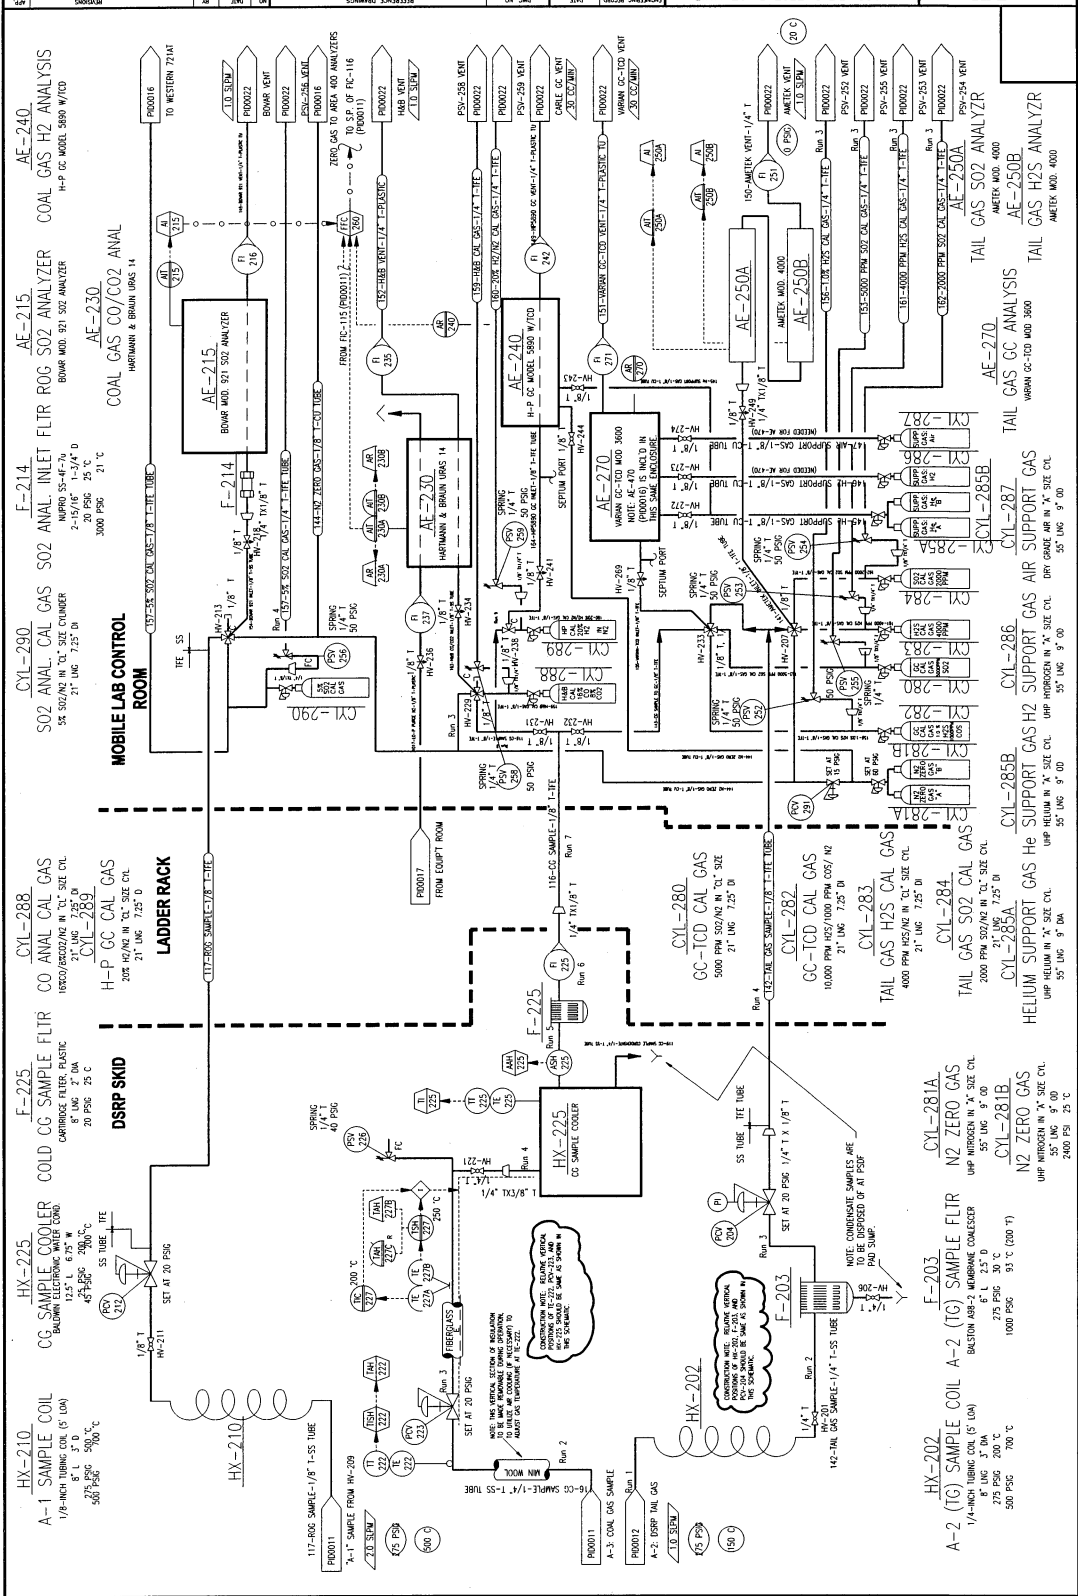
HX-210
A-1 SAMPLE COIL
1/8-INCH TUBING COIL (5' LOA)
8' LNG 3' D
275 PSIG 500 °C
500 PSIG 700 °C

HX-225
CG SAMPLE COOLER
BALDWIN ELECT'L ELECTRONIC WATER COND.
8" 6.75" W
25 PSIG 200 °C
45 PSIG 5 °C

F-225
COLD CG SAMPLE FLTR
CARTRIDGE FILTER, PLASTIC
8" LNG 2" DIA
20 PSIG 25 C

CYL-288
CO ANAL CAL GAS
16%CO/8%CO2/N2 IN "CL" SIZE CYL
21" LNG 7.25" DI
CYL-289
H-P GC CAL GAS
20% H2/N2 IN "CL" SIZE CYL
21" LNG 7.25" DI

CYL-290
SO2 ANAL. CAL GAS
5% SO2/N2 IN "CL" SIZE CYLINDER
21" LNG 7.25" DI

F-214
SO2 ANAL. INLET FLTR
NUPRO SS-4F-7u
2-15/16" 1-3/4" D
20 PSIG 25 °C
3000 PSIG 21 °C

AE-215
ROG SO2 ANALYZER
BOVAR MOD. 921 SO2 ANALYZER
AE-230
COAL GAS CO/CO2 ANAL
HARTMANN & BRAUN URAS 14

AE-240
COAL GAS H2 ANALYSIS
H-P GC MODEL 5890 W/TCD

MOBILE LAB CONTROL ROOM
LADDER RACK
DSRP SKID

PID0016
TO WESTERN 721AT
1.0 SLPM
PID0022
BOVAR VENT
PSV-256 VENT
PID0016
ZERO GAS TO AREA 400 ANALYZERS
TO S.P. OF FIC-116 (PID0011)
FROM FIC-115 (PID0011)
H&B VENT
1.0 SLPM
PSV-258 VENT
PID0022
PSV-259 VENT
PID0022
CARLE GC VENT
30 CC/MIN
PID0022
VARIAN GC-TCD VENT
30 CC/MIN
150-AMETEK VENT-1/4" T
AMETEK VENT
1.0 SLPM
(0 PSIG)
PID0022
PSV-252 VENT
PID0022
PSV-255 VENT
PID0022
PSV-253 VENT
PID0022
PSV-254 VENT
20 C

AE-215
BOVAR MOD. 921 SO2 ANALYZER
AE-230
HARTMANN & BRAUN URAS 14
AE-240
H-P GC MODEL 5890 W/TCD
AE-270
VARIAN GC-TCD MOD 3600
NOTE: AE-470 (PID0016) IS INCL'D IN THIS SAME ENCLOSURE
AE-250A
AMETEK MOD. 4000
AE-250B
SEPTUM PORT
F-214
F-225
HX-225
CG SAMPLE COOLER
HX-210
HX-202
F-203

CYL-287
CYL-286
CYL-285B
CYL-285A
CYL-284
CYL-283
CYL-282
CYL-281B
CYL-281A
CYL-290
CYL-289
CYL-288

157-5% SO2 CAL GAS-1/8" T-TFE TUBE
144-N2 ZERO GAS-1/4" T-TFE TUBE
152-H&B VENT-1/4" T-PLASTIC
159-H&B CAL GAS-1/4" T-TFE
160-20% H2/N2 CAL GAS-1/4" T-TFE
151-VARIAN GC-TCD VENT-1/4" T-PLASTIC TU
156-1.0% H2S CAL GAS-1/4" T-TFE
153-5000 PPM SO2 CAL GAS-1/4" T-TFE
161-4000 PPM H2S CAL GAS-1/4" T-TFE
162-2000 PPM SO2 CAL GAS-1/4" T-TFE
147-AIR SUPPORT GAS-1/8" T-CU TUBE
146-H2 SUPPORT GAS-1/8" T-CU TUBE
145-He SUPPORT GAS-1/8" T-CU TUBE
(NEEDED FOR AE-470)
116-CG SAMPLE-1/8" T-TFE
117-ROG SAMPLE-1/8" T-TFE
142-TAIL GAS SAMPLE-1/8" T-TFE TUBE
117-ROG SAMPLE-1/8" T-SS TUBE
16-CG SAMPLE-1/4" T-SS TUBE
142-TAIL GAS SAMPLE-1/4" T-SS TUBE

HV-213 HV-214 HV-236 HV-234 HV-235 HV-241 HV-231 HV-232 HV-243 HV-244 HV-274 HV-273 HV-272 HV-269 HV-233 HV-207 HV-249 HV-211 HV-221 HV-209 HV-201 HV-206
AI 215 AIT 215 FI 216 FFC 260 FI 235 AR 240 FI 271 AR 270 FI 242 AIT 230A AIT 230B AR 230A AR 230B FI 237 PSV 256 PSV 258 PSV 259 PSV 254 PSV 253 PSV 252 PSV 255 PCV 291 FI 251 AI 250A AI 250B AIT 250A AIT 250B FI 225 ASH 225 AAH 225 TT 225 TE 225 TI 225 PSV 226 TIC 227 TE 227A TE 227B TAH 227B TSH 227 TAH 227C TSH 222 TT 222 TE 222 TAH 222 PCV 223 PCV 212 PCV 204 PI

SPRING 1/4" T 50 PSIG
SPRING 1/4" T 40 PSIG
SET AT 20 PSIG
SET AT 60 PSIG
SET AT 15 PSIG
1/8" T
1/4" TX1/8" T
1/4" TX3/8" T
TX1/8" T
SS TUBE TFE TUBE
TFE SS
FC
Run 1 Run 2 Run 3 Run 4 Run 5 Run 6 Run 7
FIBERGLASS
MIN WOOL
200 °C
250 °C

NOTE: THIS VERTICAL SECTION OF INSULATION TO BE MADE REMOVABLE DURING OPERATION TO UTILIZE AIR COOLING (IF NECESSARY) TO ADJUST GAS TEMPERATURE AT TE-222.
CONSTRUCTION NOTE: RELATIVE VERTICAL POSITIONS OF TE-225, PCV-223, AND HV-221 SHOULD BE SAME AS SHOWN IN THIS SCHEMATIC.
CONSTRUCTION NOTE: RELATIVE VERTICAL POSITIONS OF HV-201, F-203, AND PCV-204 SHOULD BE SAME AS SHOWN IN THIS SCHEMATIC.
NOTE: CONDENSATE SAMPLES ARE TO BE DISPOSED OF AT PSDF PAD SUMP.

PID0017
FROM EQUIP'T ROOM
PID0011
"A-1" SAMPLE FROM HV-209
2.0 SLPM
275 PSIG
500 C
PID0011
A-3: COAL GAS SAMPLE
PID0012
A-2: DSRP TAIL GAS
1.0 SLPM
275 PSIG
150 C

HX-202
A-2 (TG) SAMPLE COIL
1/4-INCH TUBING COIL (5' LOA)
8' LNG 3' DIA
275 PSIG 700 °C
500 PSIG 700 °C

F-203
A-2 (TG) SAMPLE FLTR
BALSTON A98-2 MEMBRANE COALESCER
6' L 2.5' D
275 PSIG 30 °C
1000 PSIG 93 °C (200 °F)

CYL-281A
N2 ZERO GAS
UHP NITROGEN IN "A" SIZE CYL
55" LNG 9" OD
CYL-281B
N2 ZERO GAS
UHP NITROGEN IN "A" SIZE CYL
55" LNG 9" OD
2400 PSI 25 °C

CYL-280
GC-TCD CAL GAS
5000 PPM SO2/N2 IN "CL" SIZE CYL
21" LNG 7.25" DI
CYL-282
GC-TCD CAL GAS
10,000 PPM H2S/1000 PPM COS/N2
21" LNG 7.25" DI
CYL-283
TAIL GAS H2S CAL GAS
4000 PPM H2S/N2 IN "CL" SIZE CYL
21" LNG 7.25" DI
CYL-284
TAIL GAS SO2 CAL GAS
2000 PPM SO2/N2 IN "CL" SIZE CYL
21" LNG 7.25" DI
CYL-285A
HELIUM SUPPORT GAS
UHP HELIUM IN "A" SIZE CYL
55" LNG 9" DIA

CYL-285B
He SUPPORT GAS
UHP HELIUM IN "A" SIZE CYL
55" LNG 9" OD
CYL-286
H2 SUPPORT GAS
UHP HYDROGEN IN "A" SIZE CYL
55" LNG 9" OD
CYL-287
AIR SUPPORT GAS
DRY GRADE AIR IN "A" SIZE CYL
55" LNG 9" OD

AE-270
TAIL GAS GC ANALYSIS
VARIAN GC-TCD MOD 3600
AE-250A
TAIL GAS SO2 ANALYZR
AMETEK MOD. 4000
AE-250B
TAIL GAS H2S ANALYZR
AMETEK MOD. 4000

REVISIONS
APP
BY
REFERENCE DRAWINGS
DWG NO
DATE